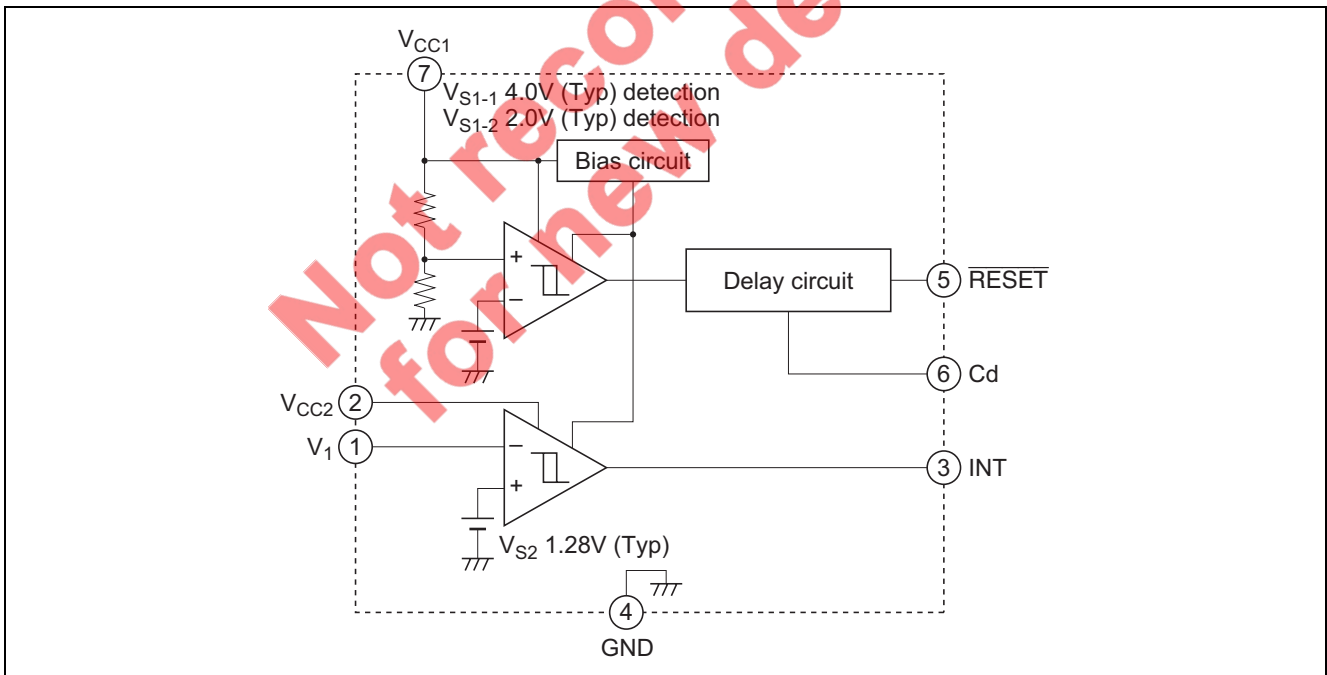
Not recommended for new design

$V_{CC1}$

7

$V_{S1-1}$ 4.0V (Typ) detection

$V_{S1-2}$ 2.0V (Typ) detection

Bias circuit

+

−

Delay circuit

5 $\overline{RESET}$

6 Cd

$V_{CC2}$ 2

$V_1$ 1

−

+

3 INT

$V_{S2}$ 1.28V (Typ)

4

GND